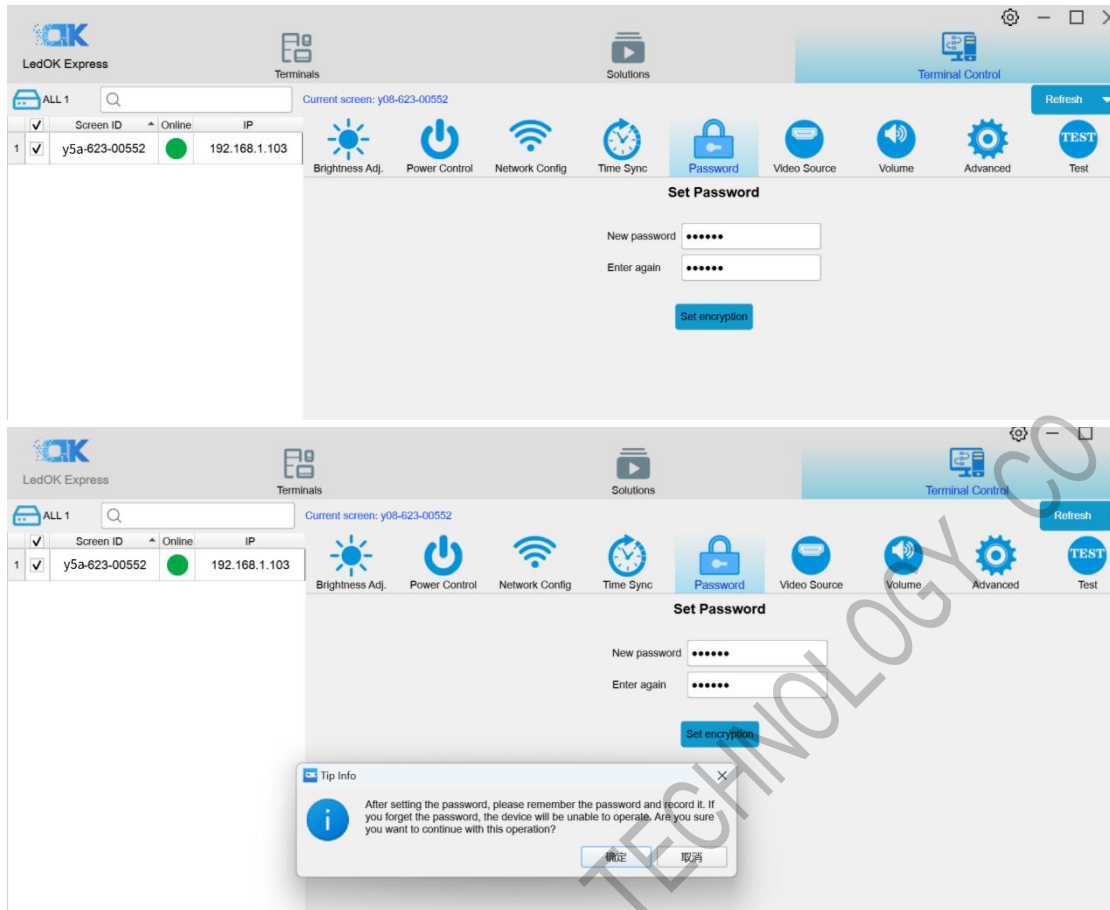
OK
LedOK Express

Terminals

Solutions

Terminal Control

ALL 1

Current screen: y08-623-00552

Refresh

| | Screen ID | Online | IP |
|---|---|---|---|
| 1 | y5a-623-00552 | | 192.168.1.103 |

Brightness Adj. Power Control Network Config Time Sync Password Video Source Volume Advanced TEST Test

Set Password

New password ••••••

Enter again ••••••

Set encryption

OK
LedOK Express

Terminals

Solutions

Terminal Control

ALL 1

Current screen: y08-623-00552

Refresh

| | Screen ID | Online | IP |
|---|---|---|---|
| 1 | y5a-623-00552 | | 192.168.1.103 |

Brightness Adj. Power Control Network Config Time Sync Password Video Source Volume Advanced TEST Test

Set Password

New password ••••••

Enter again ••••••

Set encryption

Tip Info

After setting the password, please remember the password and record it. If you forget the password, the device will be unable to operate. Are you sure you want to continue with this operation?

确定 取消

TECHNOLOGY CO